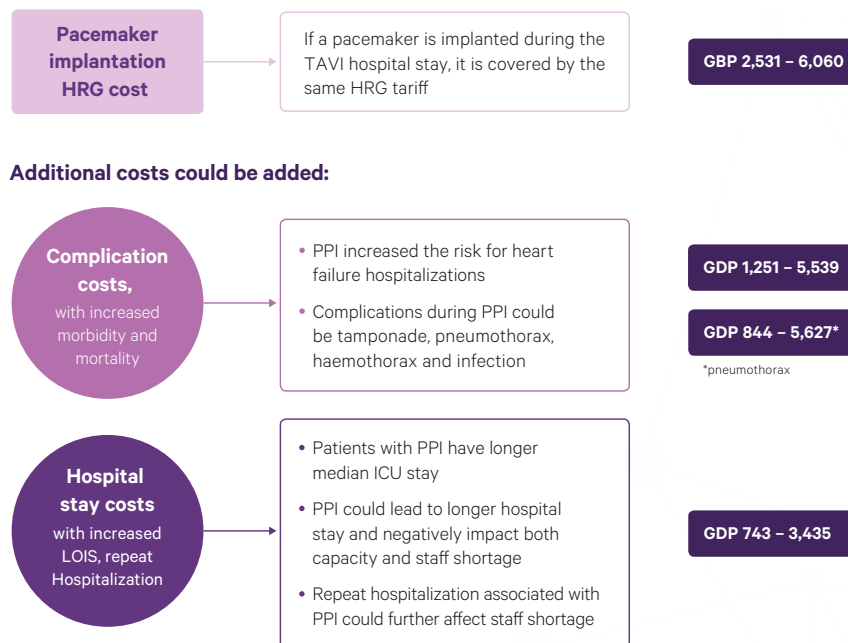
Pacemaker implantation HRG cost

If a pacemaker is implanted during the TAVI hospital stay, it is covered by the same HRG tariff

GBP 2,531 – 6,060

Additional costs could be added:

Complication costs, with increased morbidity and mortality

• PPI increased the risk for heart failure hospitalizations
• Complications during PPI could be tamponade, pneumothorax, haemothorax and infection

GDP 1,251 – 5,539

GDP 844 – 5,627*

*pneumothorax

Hospital stay costs with increased LOIS, repeat Hospitalization

• Patients with PPI have longer median ICU stay
• PPI could lead to longer hospital stay and negatively impact both capacity and staff shortage
• Repeat hospitalization associated with PPI could further affect staff shortage

GDP 743 – 3,435